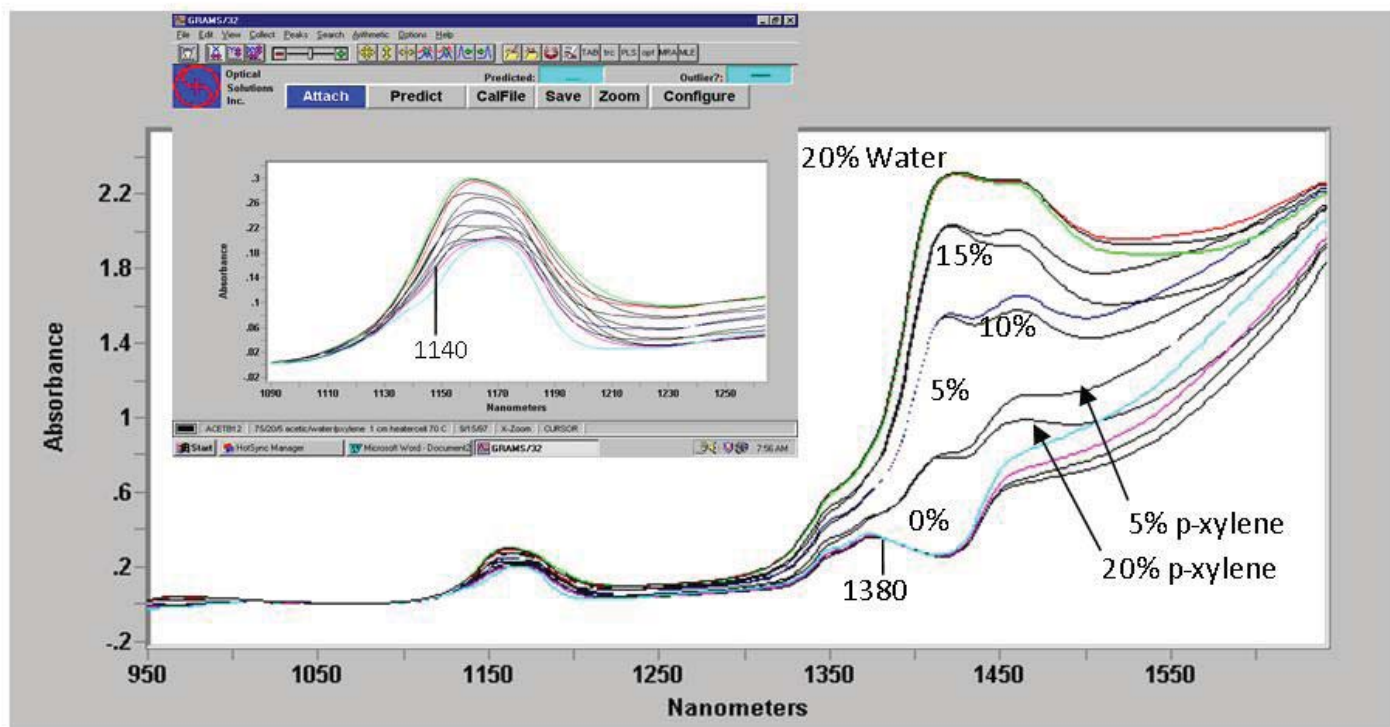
GRAMS/32
File Edit View Collect Peaks Search Arithmetic Options Help
TAB trc PLS opt MRA MLE
Optical Solutions Inc.
Predicted:
Outlier?:
Attach Predict CalFile Save Zoom Configure

.3
.26
.22
.18
.14
.1
.06
.02
-.02
Absorbance
1140
1090 1110 1130 1150 1170 1190 1210 1230 1250
Nanometers
ACETB12 | 75/20/5 acetic/water/pxylene 1 cm heatercell 70 C | 9/15/97 | X-Zoom | CURSOR
Start | HotSync Manager | Microsoft Word - Document2 | GRAMS/32 | 7:56 AM

20% Water
15%
10%
5%
0%
1380
5% p-xylene
20% p-xylene

2.2
1.8
1.4
1
.6
.2
-.2
Absorbance
950 1050 1150 1250 1350 1450 1550
Nanometers